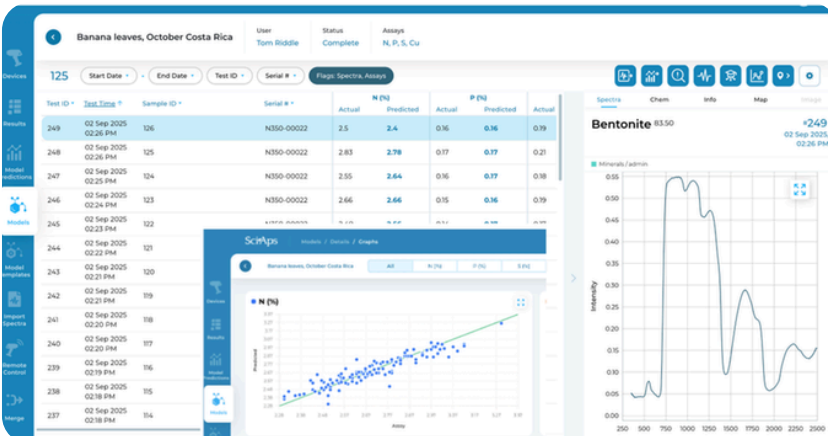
Devices
Results
Model Predictions
Models
Model Templates
Import Spectra
Remote Control
Merge

Banana leaves, October Costa Rica

User
Tom Riddle

Status
Complete

Assays
N, P, S, Cu

125

Start Date
End Date
Test ID
Serial #
Flags: Spectra, Assays

| Test ID | Test Time | Sample ID | Serial # | N (%) Actual | N (%) Predicted | P (%) Actual | P (%) Predicted | Actual |
|---|---|---|---|---|---|---|---|---|
| 249 | 02 Sep 2025 02:26 PM | 126 | N350-00022 | 2.5 | 2.4 | 0.16 | 0.16 | 0.19 |
| 248 | 02 Sep 2025 02:26 PM | 125 | N350-00022 | 2.83 | 2.78 | 0.17 | 0.17 | 0.21 |
| 247 | 02 Sep 2025 02:25 PM | 124 | N350-00022 | 2.55 | 2.64 | 0.17 | 0.17 | 0.18 |
| 246 | 02 Sep 2025 02:24 PM | 123 | N350-00022 | 2.66 | 2.66 | 0.15 | 0.16 | 0.19 |
| 245 | 02 Sep 2025 02:23 PM | 122 | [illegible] | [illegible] | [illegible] | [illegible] | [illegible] | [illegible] |
| 244 | 02 Sep 2025 02:22 PM | 121 | | | | | | |
| 243 | 02 Sep 2025 02:22 PM | 120 | | | | | | |
| 242 | 02 Sep 2025 02:21 PM | 119 | | | | | | |
| 241 | 02 Sep 2025 02:20 PM | 118 | | | | | | |
| 240 | 02 Sep 2025 02:20 PM | 117 | | | | | | |
| 239 | 02 Sep 2025 02:19 PM | 116 | | | | | | |
| 238 | 02 Sep 2025 02:18 PM | 115 | | | | | | |
| 237 | 02 Sep 2025 02:18 PM | 114 | | | | | | |

SciAps
Models / Details / Graphs
Banana leaves, October Costa Rica
All
N (%)
P (%)
S (%)
Devices
Results
Model Predictions
Models
N (%)
Predicted
Assay

Spectra
Chem
Info
Map
Image

Bentonite 83.50
#249
02 Sep 2025
02:26 PM

Minerals / admin

Intensity
0.55
0.50
0.45
0.40
0.35
0.30
0.25
0.20
0.15
0.10
0.05
250 500 750 1000 1250 1500 1750 2000 2250 2500